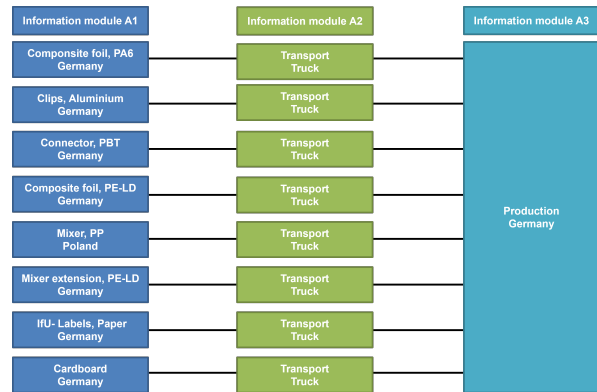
Information module A1

Information module A2

Information module A3

Componsite foil, PA6
Germany

Transport
Truck

Clips, Aluminium
Germany

Transport
Truck

Connector, PBT
Germany

Transport
Truck

Composite foil, PE-LD
Germany

Transport
Truck

Production
Germany

Mixer, PP
Poland

Transport
Truck

Mixer extension, PE-LD
Germany

Transport
Truck

IfU- Labels, Paper
Germany

Transport
Truck

Cardboard
Germany

Transport
Truck